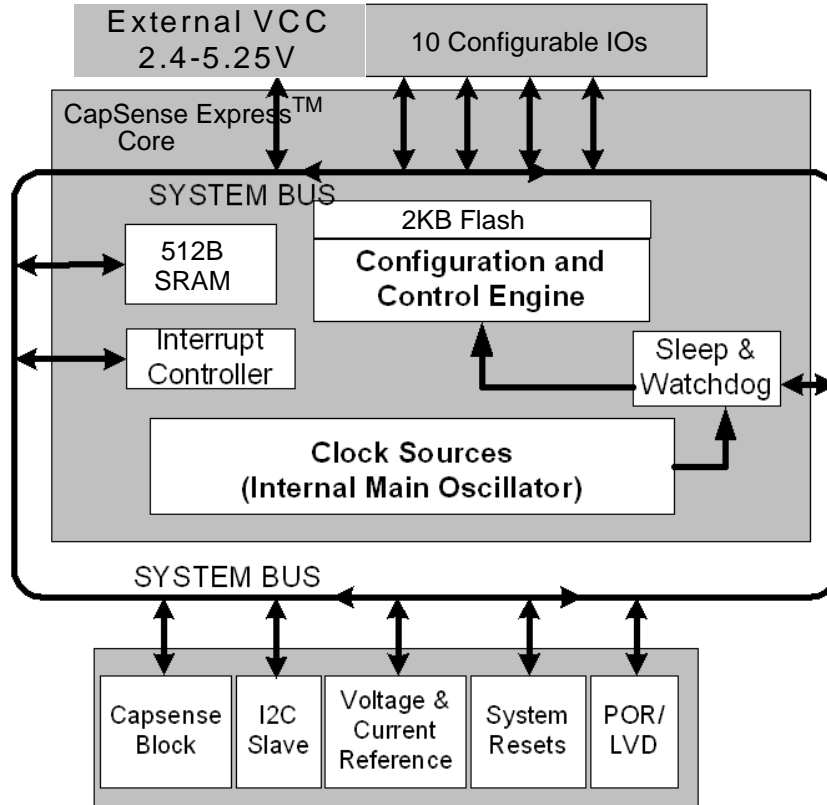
External VCC
2.4-5.25V

10 Configurable IOs

CapSense Express$^{TM}$
Core

SYSTEM BUS

2KB Flash

Configuration and
Control Engine

512B
SRAM

Interrupt
Controller

Sleep &
Watchdog

Clock Sources
(Internal Main Oscillator)

SYSTEM BUS

Capsense
Block

I2C
Slave

Voltage &
Current
Reference

System
Resets

POR/
LVD